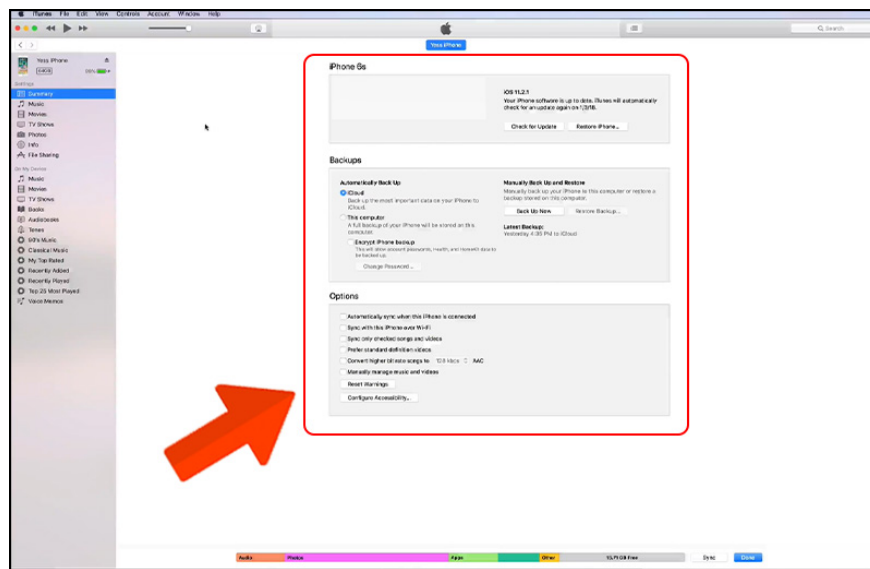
iTunes File Edit View Controls Account Window Help

Search

Yoss iPhone

Yoss iPhone
64GB 99%

Settings
Summary
Music
Movies
TV Shows
Photos
Info
File Sharing

On My Device
Music
Movies
TV Shows
Books
Audiobooks
Tones
90's Music
Classical Music
My Top Rated
Recently Added
Recently Played
Top 25 Most Played
Voice Memos

iPhone 6s

iOS 11.2.1
Your iPhone software is up to date. iTunes will automatically check for an update again on 1/3/18.

Check for Update Restore iPhone...

Backups

Automatically Back Up
iCloud
Back up the most important data on your iPhone to iCloud.
This computer
A full backup of your iPhone will be stored on this computer.
Encrypt iPhone backup
This will allow account passwords, Health, and HomeKit data to be backed up.
Change Password...

Manually Back Up and Restore
Manually back up your iPhone to this computer or restore a backup stored on this computer.
Back Up Now Restore Backup...
Latest Backup:
Yesterday 4:05 PM to iCloud

Options

Automatically sync when this iPhone is connected
Sync with this iPhone over Wi-Fi
Sync only checked songs and videos
Prefer standard definition videos
Convert higher bit rate songs to 128 kbps AAC
Manually manage music and videos
Reset Warnings
Configure Accessibility...

Audio Photos Apps Other 10,71 GB Free Sync Done